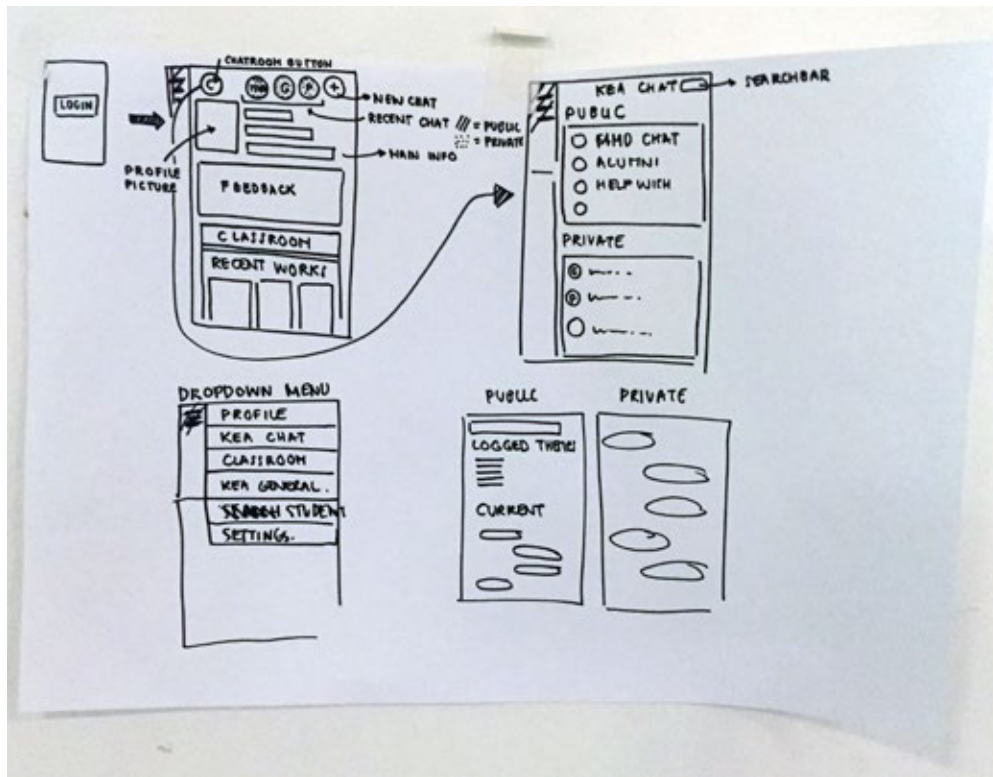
LOGIN

CHATROOM BUTTON

NEW CHAT

RECENT CHAT /// = PUBLIC
::: = PRIVATE

MAIN INFO

PROFILE PICTURE

FEEDBACK

CLASSROOM

RECENT WORKS

KEA CHAT

SEARCHBAR

PUBLIC

SAMO CHAT

ALUMNI

HELP WITH

PRIVATE

DROPDOWN MENU

PROFILE

KEA CHAT

CLASSROOM

KEA GENERAL.

SEARCH STUDENT

SETTINGS.

PUBLIC

LOGGED THEME

CURRENT

PRIVATE